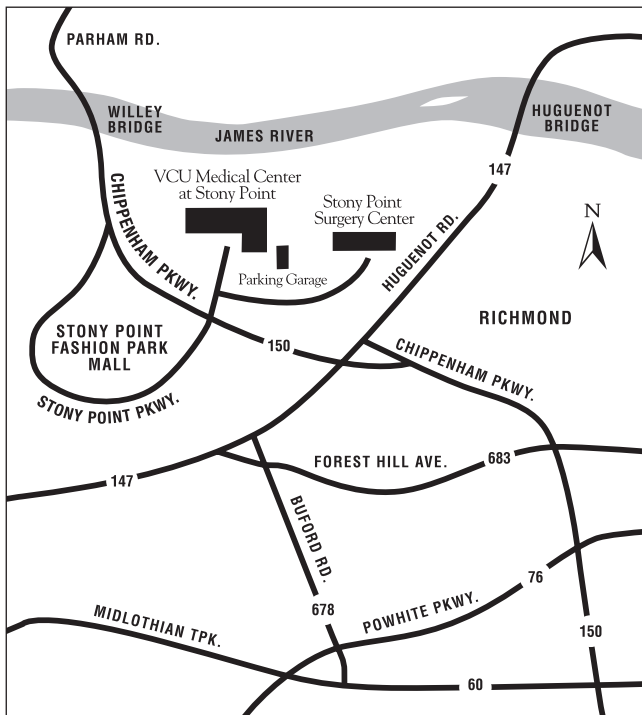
PARHAM RD.

WILLEY BRIDGE

JAMES RIVER

HUGUENOT BRIDGE

147

VCU Medical Center at Stony Point

Stony Point Surgery Center

N

CHIPPENHAM PKWY.

HUGUENOT RD.

Parking Garage

STONY POINT FASHION PARK MALL

RICHMOND

150

CHIPPENHAM PKWY.

STONY POINT PKWY.

FOREST HILL AVE.

683

147

BUFORD RD.

76

678

POWHITE PKWY.

MIDLOTHIAN TPK.

150

60